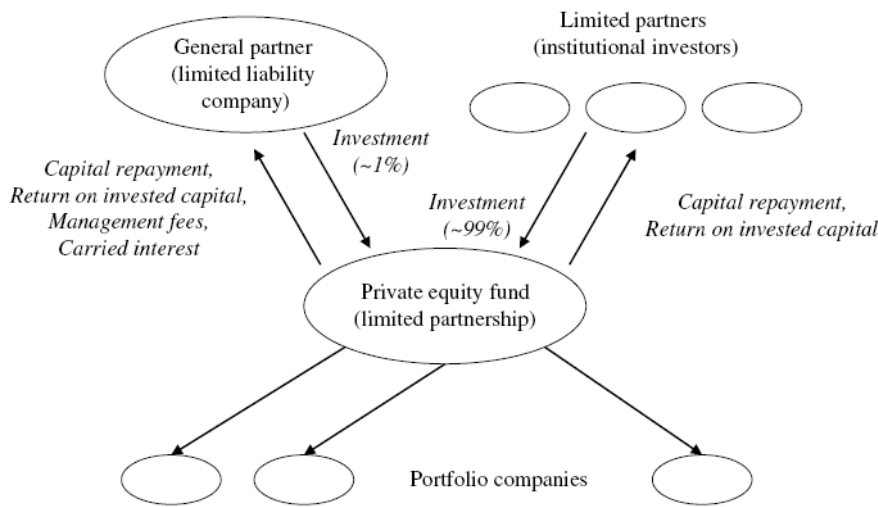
General partner (limited liability company)

Limited partners (institutional investors)

Investment (~1%)

Capital repayment, Return on invested capital, Management fees, Carried interest

Investment (~99%)

Capital repayment, Return on invested capital

Private equity fund (limited partnership)

Portfolio companies